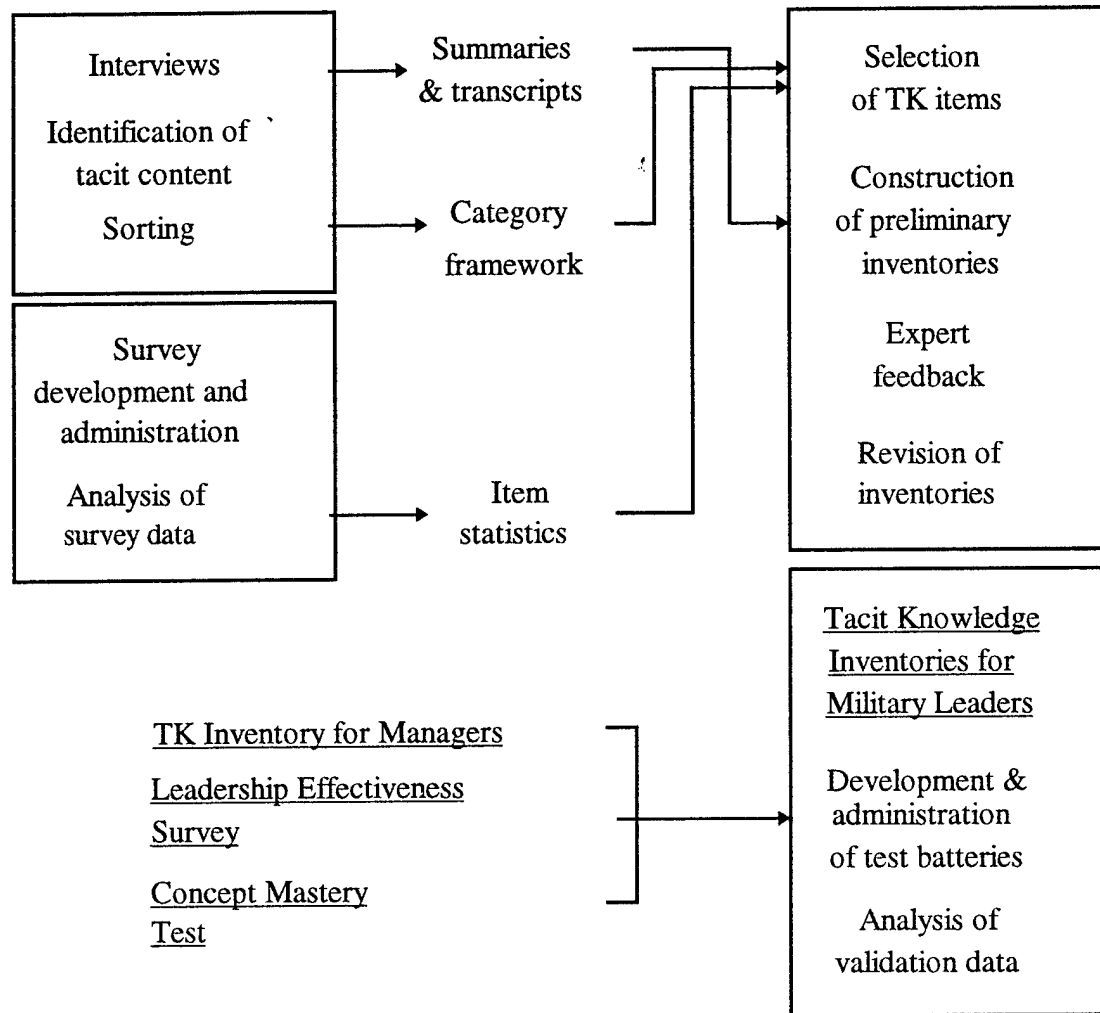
Interviews

Identification of tacit content

Sorting

Summaries & transcripts

Category framework

Survey development and administration

Analysis of survey data

Item statistics

Selection of TK items

Construction of preliminary inventories

Expert feedback

Revision of inventories

TK Inventory for Managers

Leadership Effectiveness Survey

Concept Mastery Test

Tacit Knowledge Inventories for Military Leaders

Development & administration of test batteries

Analysis of validation data